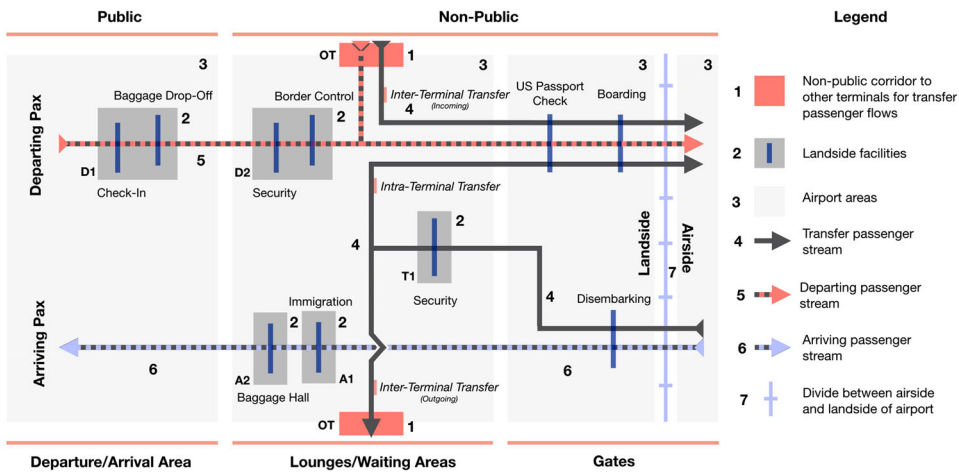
Public

Non-Public

Legend

3

OT

1

3

3

3

Baggage Drop-Off

Border Control

Inter-Terminal Transfer (Incoming)

US Passport Check

Boarding

2

2

4

Departing Pax

D1

5

D2

Check-In

Security

Intra-Terminal Transfer

2

4

T1

Security

Landside

7

Airside

4

Disembarking

Immigration

2

2

Arriving Pax

6

6

A2

A1

Baggage Hall

Inter-Terminal Transfer (Outgoing)

OT

1

1 Non-public corridor to other terminals for transfer passenger flows

2 Landside facilities

3 Airport areas

4 Transfer passenger stream

5 Departing passenger stream

6 Arriving passenger stream

7 Divide between airside and landside of airport

Departure/Arrival Area

Lounges/Waiting Areas

Gates